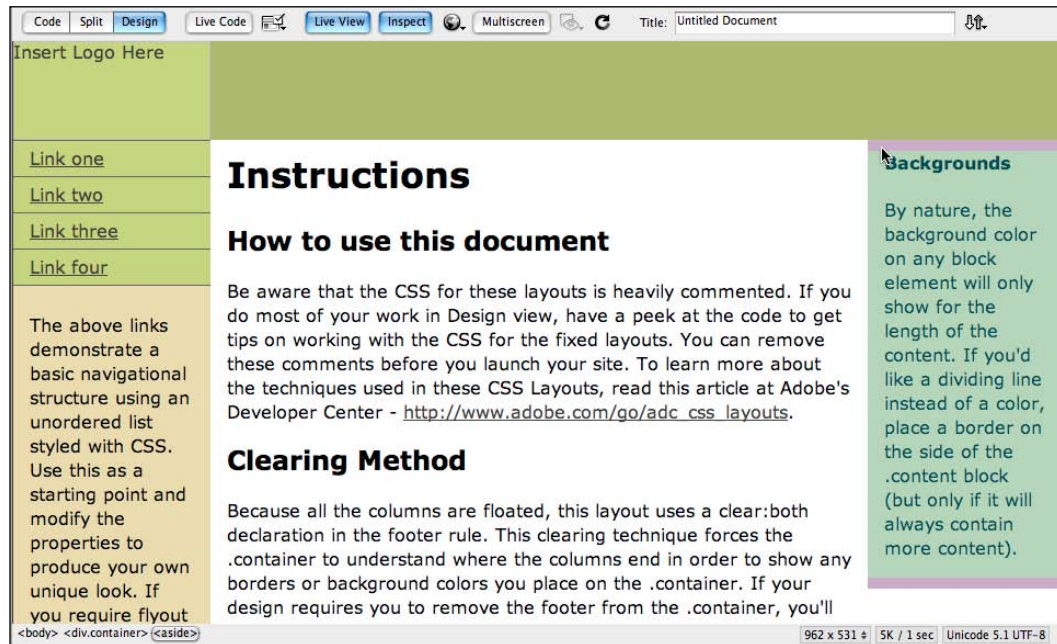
Code Split Design Live Code Live View Inspect Multiscreen Title: Untitled Document

Insert Logo Here

Link one

Link two

Link three

Link four

The above links demonstrate a basic navigational structure using an unordered list styled with CSS. Use this as a starting point and modify the properties to produce your own unique look. If you require flyout

# Instructions

## How to use this document

Be aware that the CSS for these layouts is heavily commented. If you do most of your work in Design view, have a peek at the code to get tips on working with the CSS for the fixed layouts. You can remove these comments before you launch your site. To learn more about the techniques used in these CSS Layouts, read this article at Adobe's Developer Center - http://www.adobe.com/go/adc_css_layouts.

## Clearing Method

Because all the columns are floated, this layout uses a clear:both declaration in the footer rule. This clearing technique forces the .container to understand where the columns end in order to show any borders or background colors you place on the .container. If your design requires you to remove the footer from the .container, you'll

Backgrounds

By nature, the background color on any block element will only show for the length of the content. If you'd like a dividing line instead of a color, place a border on the side of the .content block (but only if it will always contain more content).

<body> <div.container> <aside>

962 x 531 5K / 1 sec Unicode 5.1 UTF-8